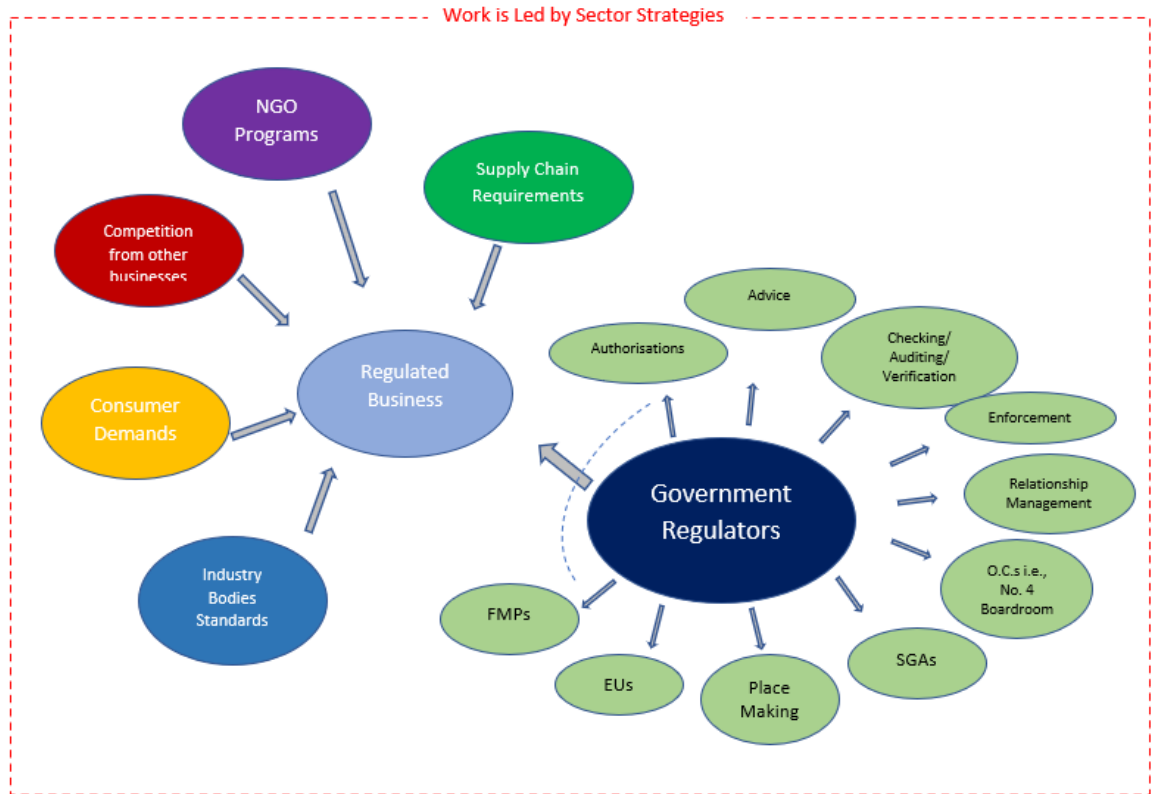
Work is Led by Sector Strategies

NGO Programs

Supply Chain Requirements

Competition from other businesses

Consumer Demands

Regulated Business

Industry Bodies Standards

Advice

Authorisations

Checking/ Auditing/ Verification

Enforcement

Relationship Management

Government Regulators

O.C.s i.e., No. 4 Boardroom

SGAs

FMPs

EUs

Place Making